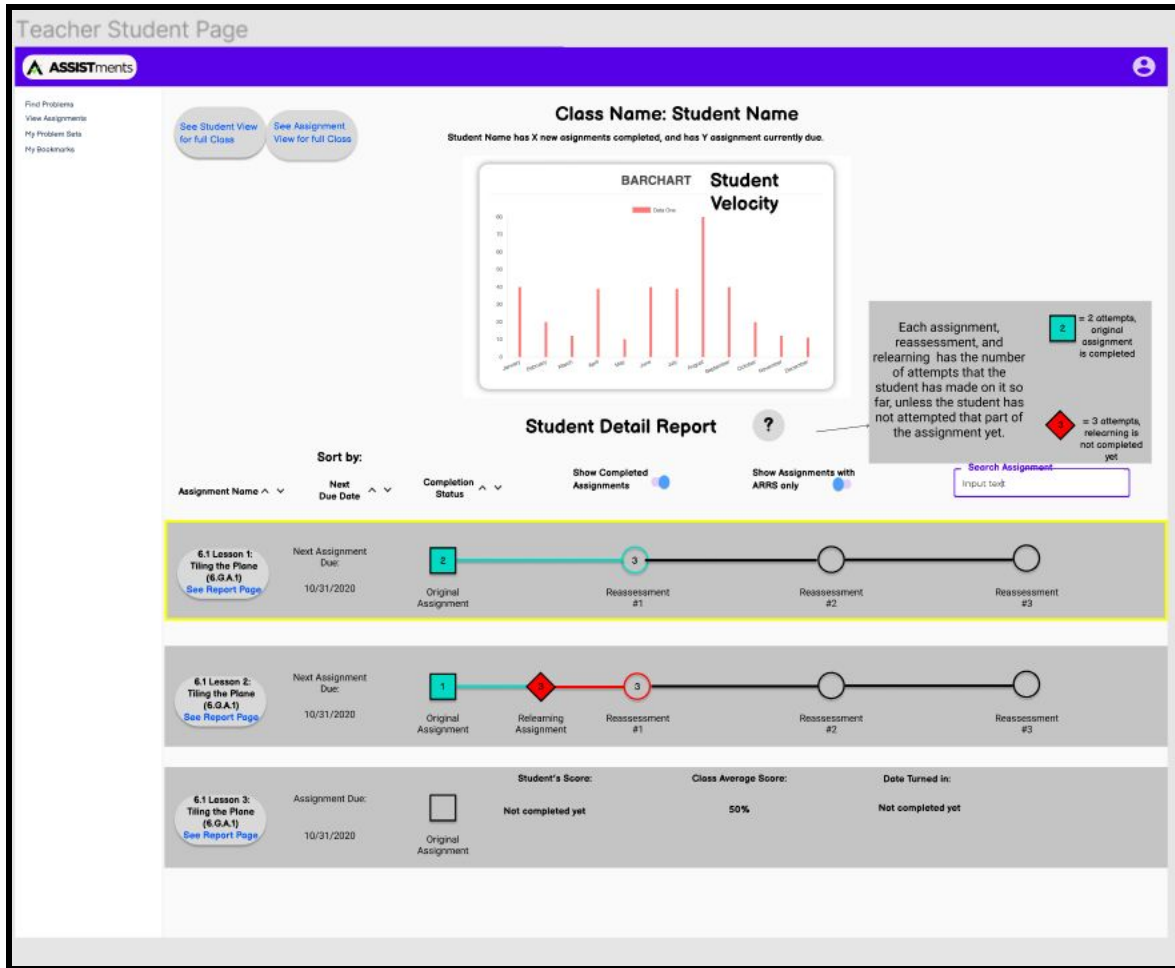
Teacher Student Page

ASSISTments

Find Problems
View Assignments
My Problem Sets
My Bookmarks

See Student View for full Class

See Assignment View for full Class

Class Name: Student Name

Student Name has X new asignments completed, and has Y assignment currently due.

BARCHART

Student Velocity

Data One

80
70
60
50
40
30
20
10
0

January February March April May June July August September October November December

Each assignment, reassessment, and relearning has the number of attempts that the student has made on it so far, unless the student has not attempted that part of the assignment yet.

2 = 2 attempts, original assignment is completed

3 = 3 attempts, relearning is not completed yet

Student Detail Report

?

Sort by:

Assignment Name ^ v

Next Due Date ^ v

Completion Status ^ v

Show Completed Assignments

Show Assignments with ARRS only

Search Assignment
Input text

6.1 Lesson 1: Tiling the Plane (6.G.A.1)
See Report Page

Next Assignment Due:
10/31/2020

2
Original Assignment

3
Reassessment #1

Reassessment #2

Reassessment #3

6.1 Lesson 2: Tiling the Plane (6.G.A.1)
See Report Page

Next Assignment Due:
10/31/2020

1
Original Assignment

3
Relearning Assignment

3
Reassessment #1

Reassessment #2

Reassessment #3

6.1 Lesson 3: Tiling the Plane (6.G.A.1)
See Report Page

Assignment Due:
10/31/2020

Original Assignment

Student's Score:
Not completed yet

Class Average Score:
50%

Date Turned in:
Not completed yet